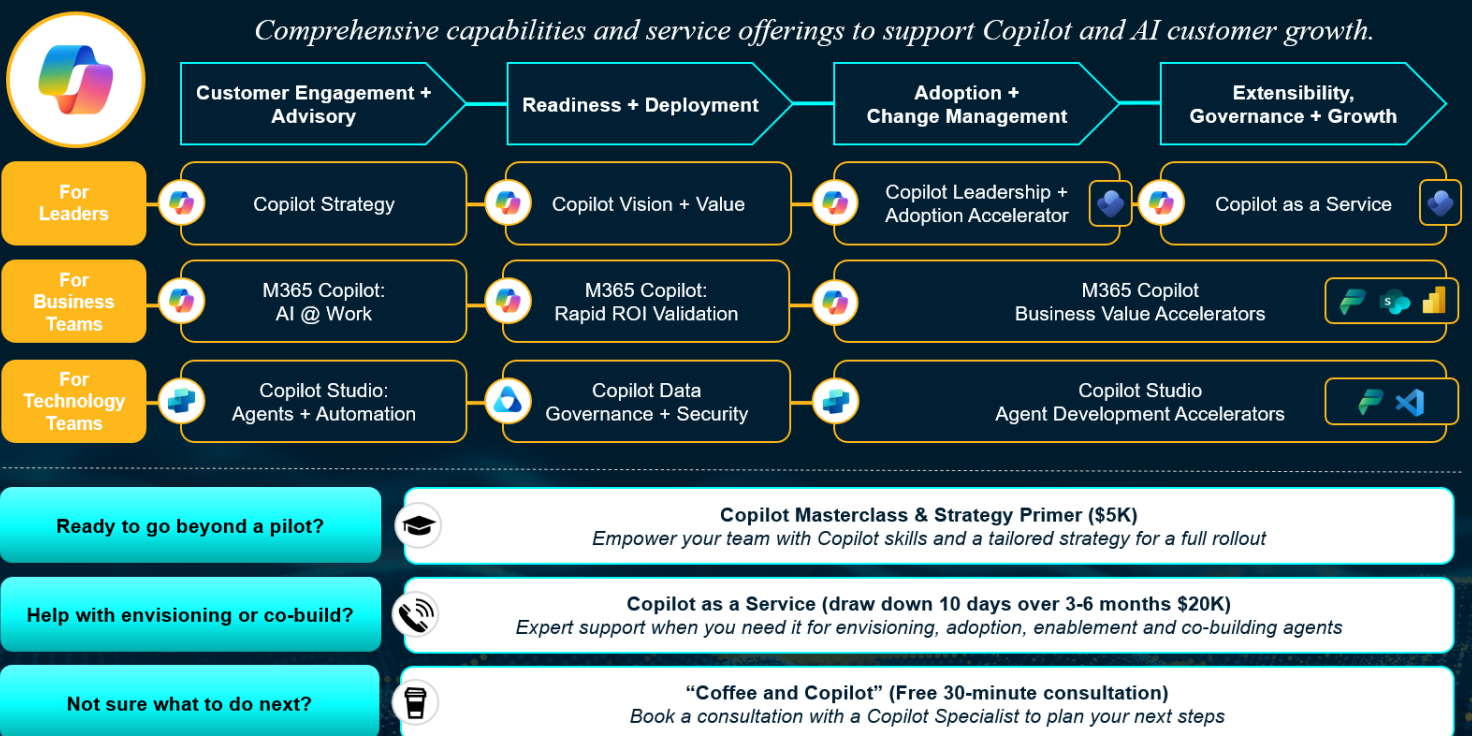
*Comprehensive capabilities and service offerings to support Copilot and AI customer growth.*

Customer Engagement + Advisory

Readiness + Deployment

Adoption + Change Management

Extensibility, Governance + Growth

For Leaders

Copilot Strategy

Copilot Vision + Value

Copilot Leadership + Adoption Accelerator

Copilot as a Service

For Business Teams

M365 Copilot: AI @ Work

M365 Copilot: Rapid ROI Validation

M365 Copilot Business Value Accelerators

For Technology Teams

Copilot Studio: Agents + Automation

Copilot Data Governance + Security

Copilot Studio Agent Development Accelerators

Ready to go beyond a pilot?

**Copilot Masterclass & Strategy Primer ($5K)**
*Empower your team with Copilot skills and a tailored strategy for a full rollout*

Help with envisioning or co-build?

**Copilot as a Service (draw down 10 days over 3-6 months $20K)**
*Expert support when you need it for envisioning, adoption, enablement and co-building agents*

Not sure what to do next?

**"Coffee and Copilot" (Free 30-minute consultation)**
*Book a consultation with a Copilot Specialist to plan your next steps*